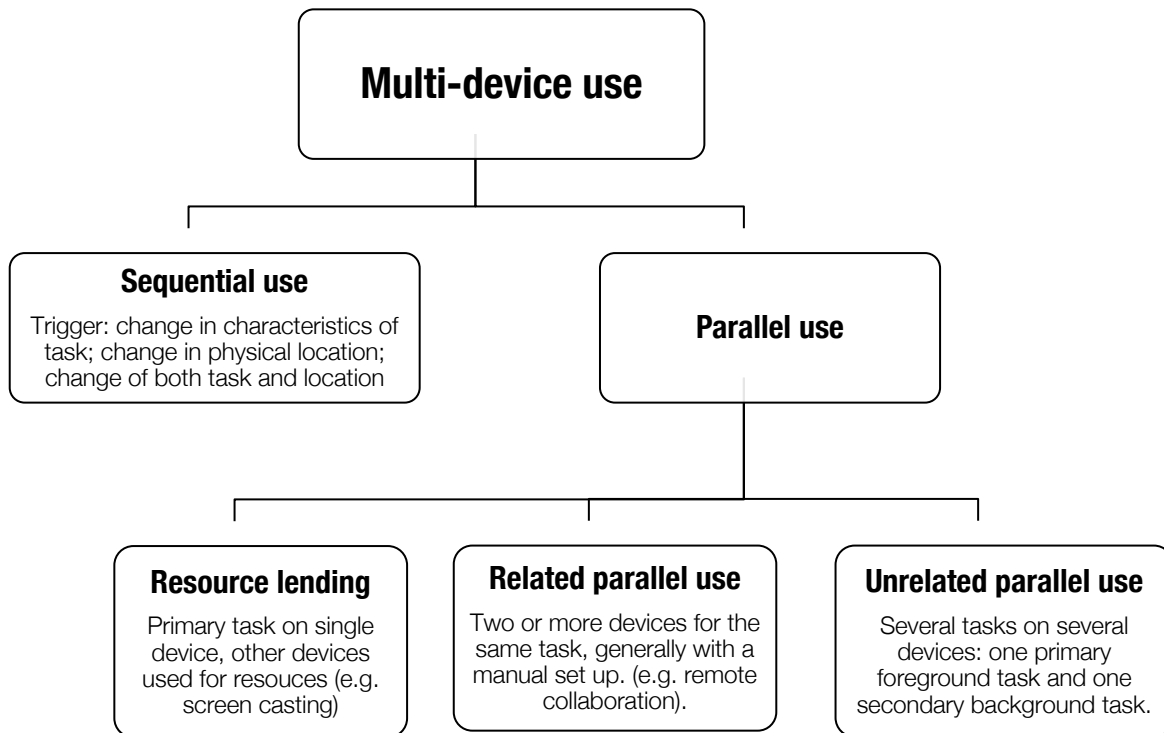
Multi-device use

Sequential use

Trigger: change in characteristics of task; change in physical location; change of both task and location

Parallel use

Resource lending

Primary task on single device, other devices used for resouces (e.g. screen casting)

Related parallel use

Two or more devices for the same task, generally with a manual set up. (e.g. remote collaboration).

Unrelated parallel use

Several tasks on several devices: one primary foreground task and one secondary background task.